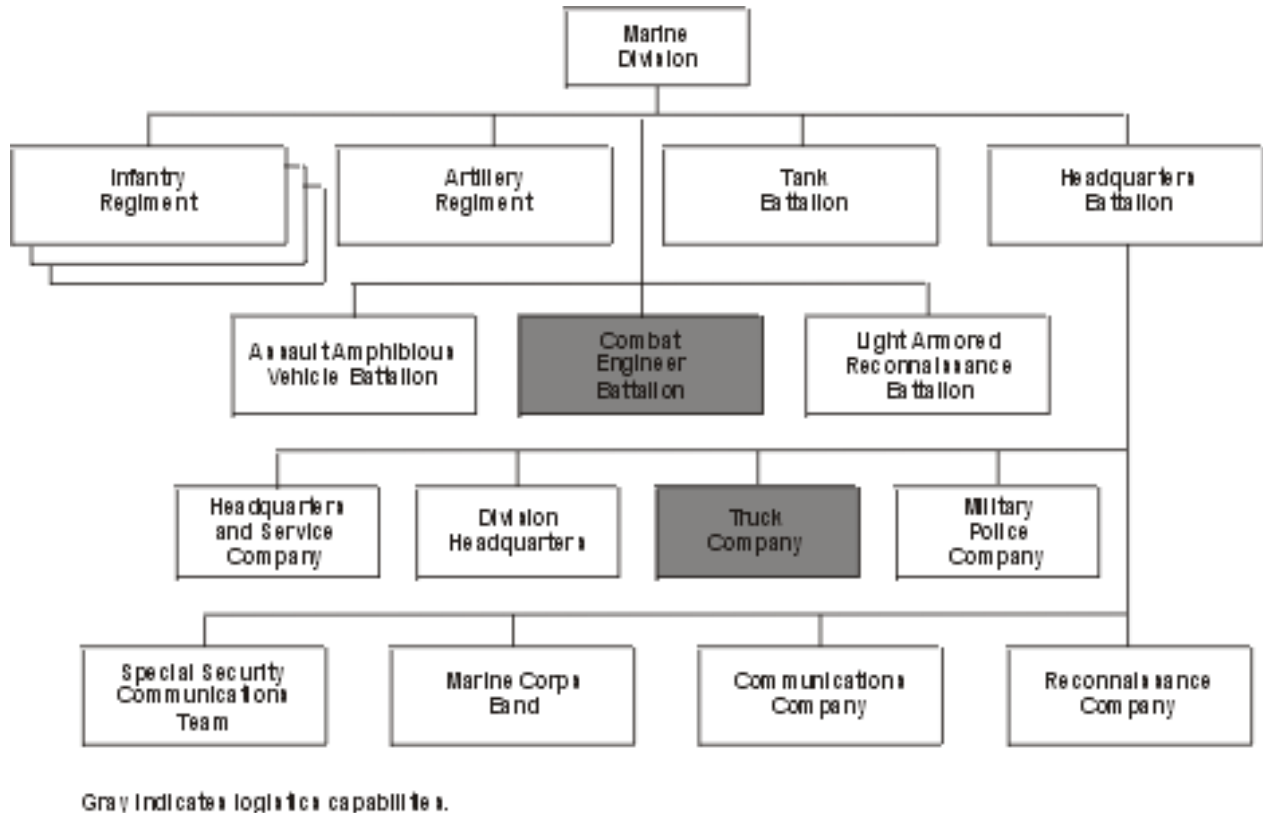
Marine Division

Infantry Regiment

Artillery Regiment

Tank Battalion

Headquarters Battalion

Assault Amphibious Vehicle Battalion

Combat Engineer Battalion

Light Armored Reconnaissance Battalion

Headquarters and Service Company

Division Headquarters

Truck Company

Military Police Company

Special Security Communications Team

Marine Corps Band

Communications Company

Reconnaissance Company

Gray indicates logistics capabilities.